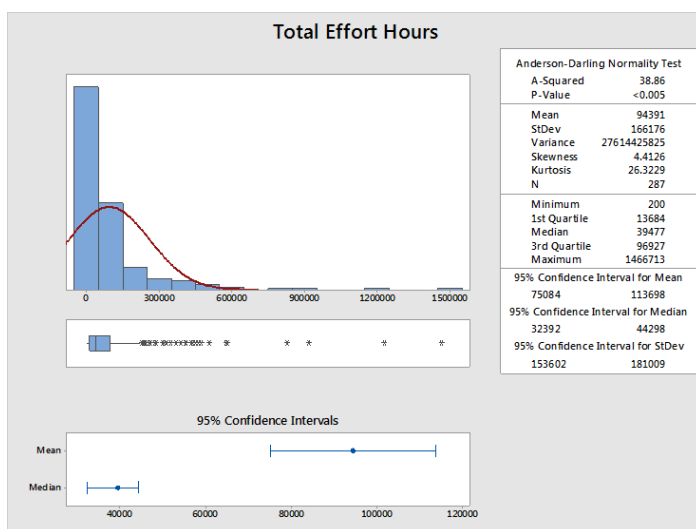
Total Effort Hours

0 300000 600000 900000 1200000 1500000

Anderson-Darling Normality Test
A-Squared 38.86
P-Value <0.005

Mean 94391
StDev 166176
Variance 27614425825
Skewness 4.4126
Kurtosis 26.3229
N 287

Minimum 200
1st Quartile 13684
Median 39477
3rd Quartile 96927
Maximum 1466713

95% Confidence Interval for Mean
75084 113698

95% Confidence Interval for Median
32392 44298

95% Confidence Interval for StDev
153602 181009

95% Confidence Intervals

Mean
Median

40000 60000 80000 100000 120000